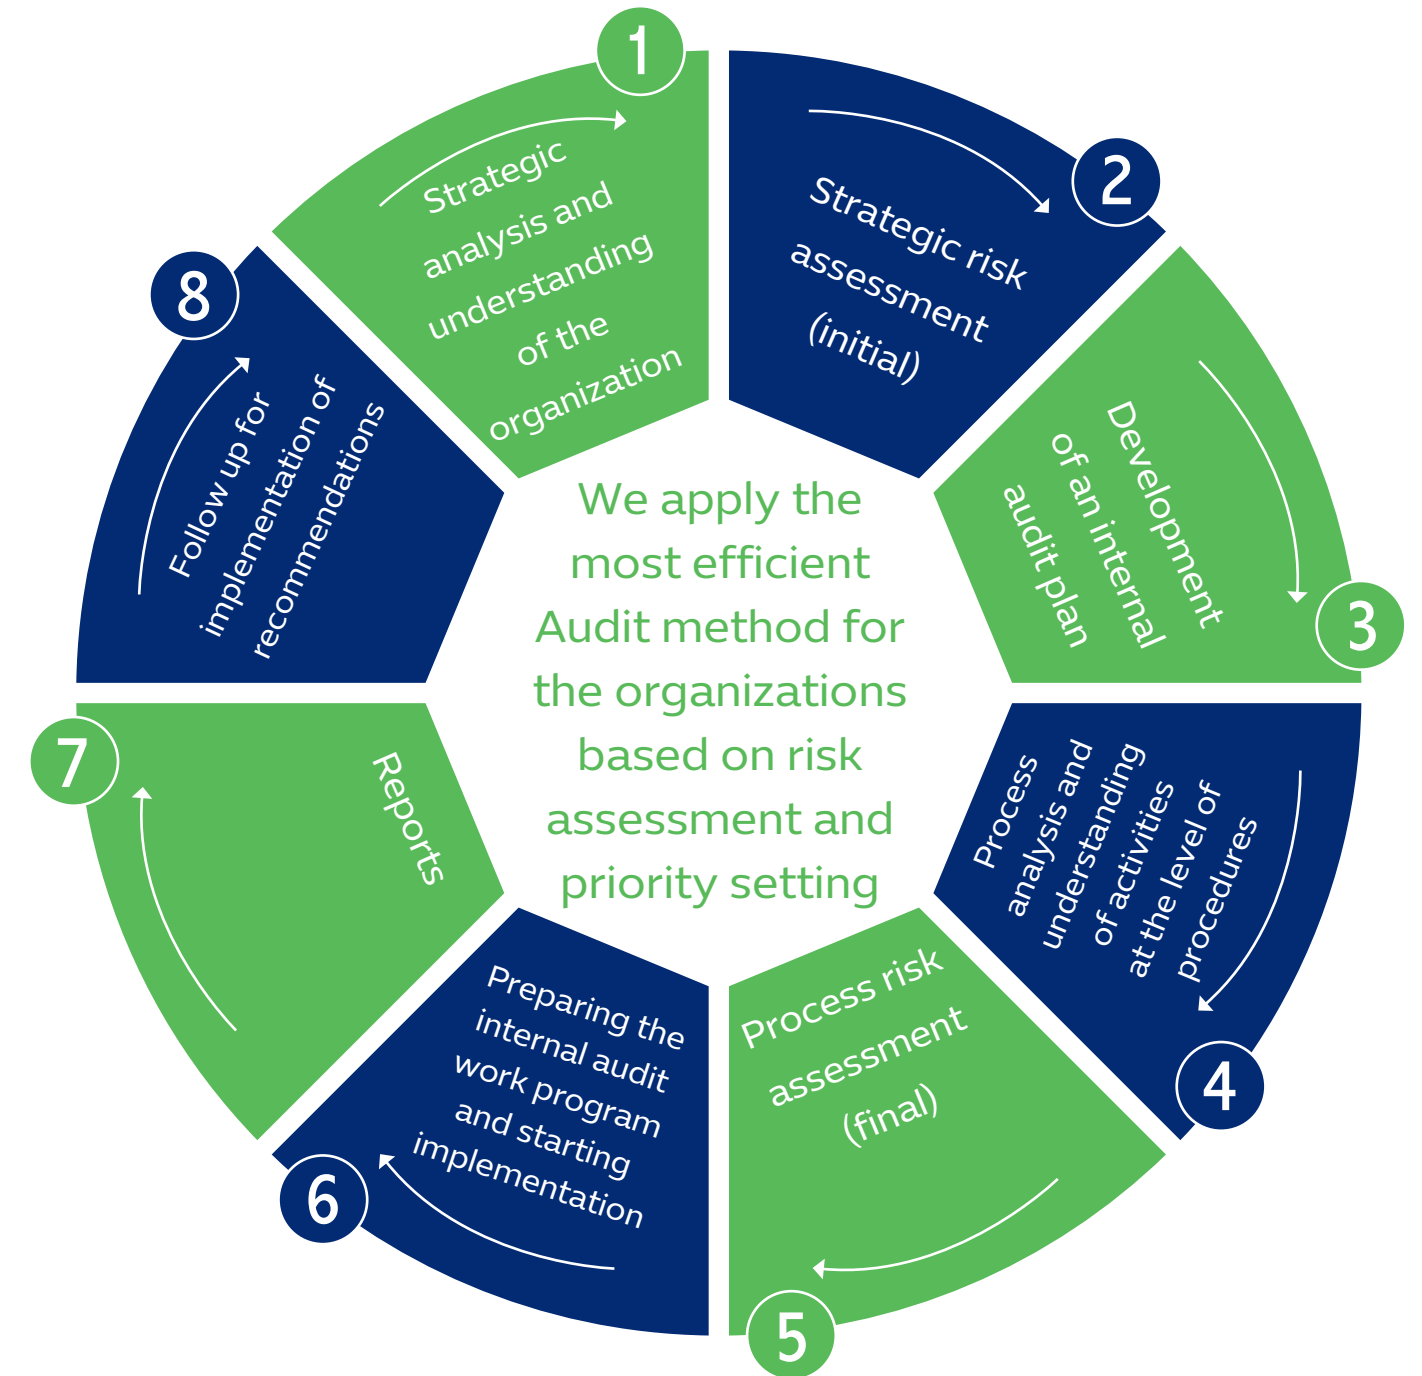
1
Strategic analysis and understanding of the organization

2
Strategic risk assessment (initial)

3
Development of an internal audit plan

4
Process analysis and understanding of activities at the level of procedures

5
Process risk assessment (final)

6
Preparing the internal audit work program and starting implementation

7
Reports

8
Follow up for implementation of recommendations

We apply the most efficient Audit method for the organizations based on risk assessment and priority setting